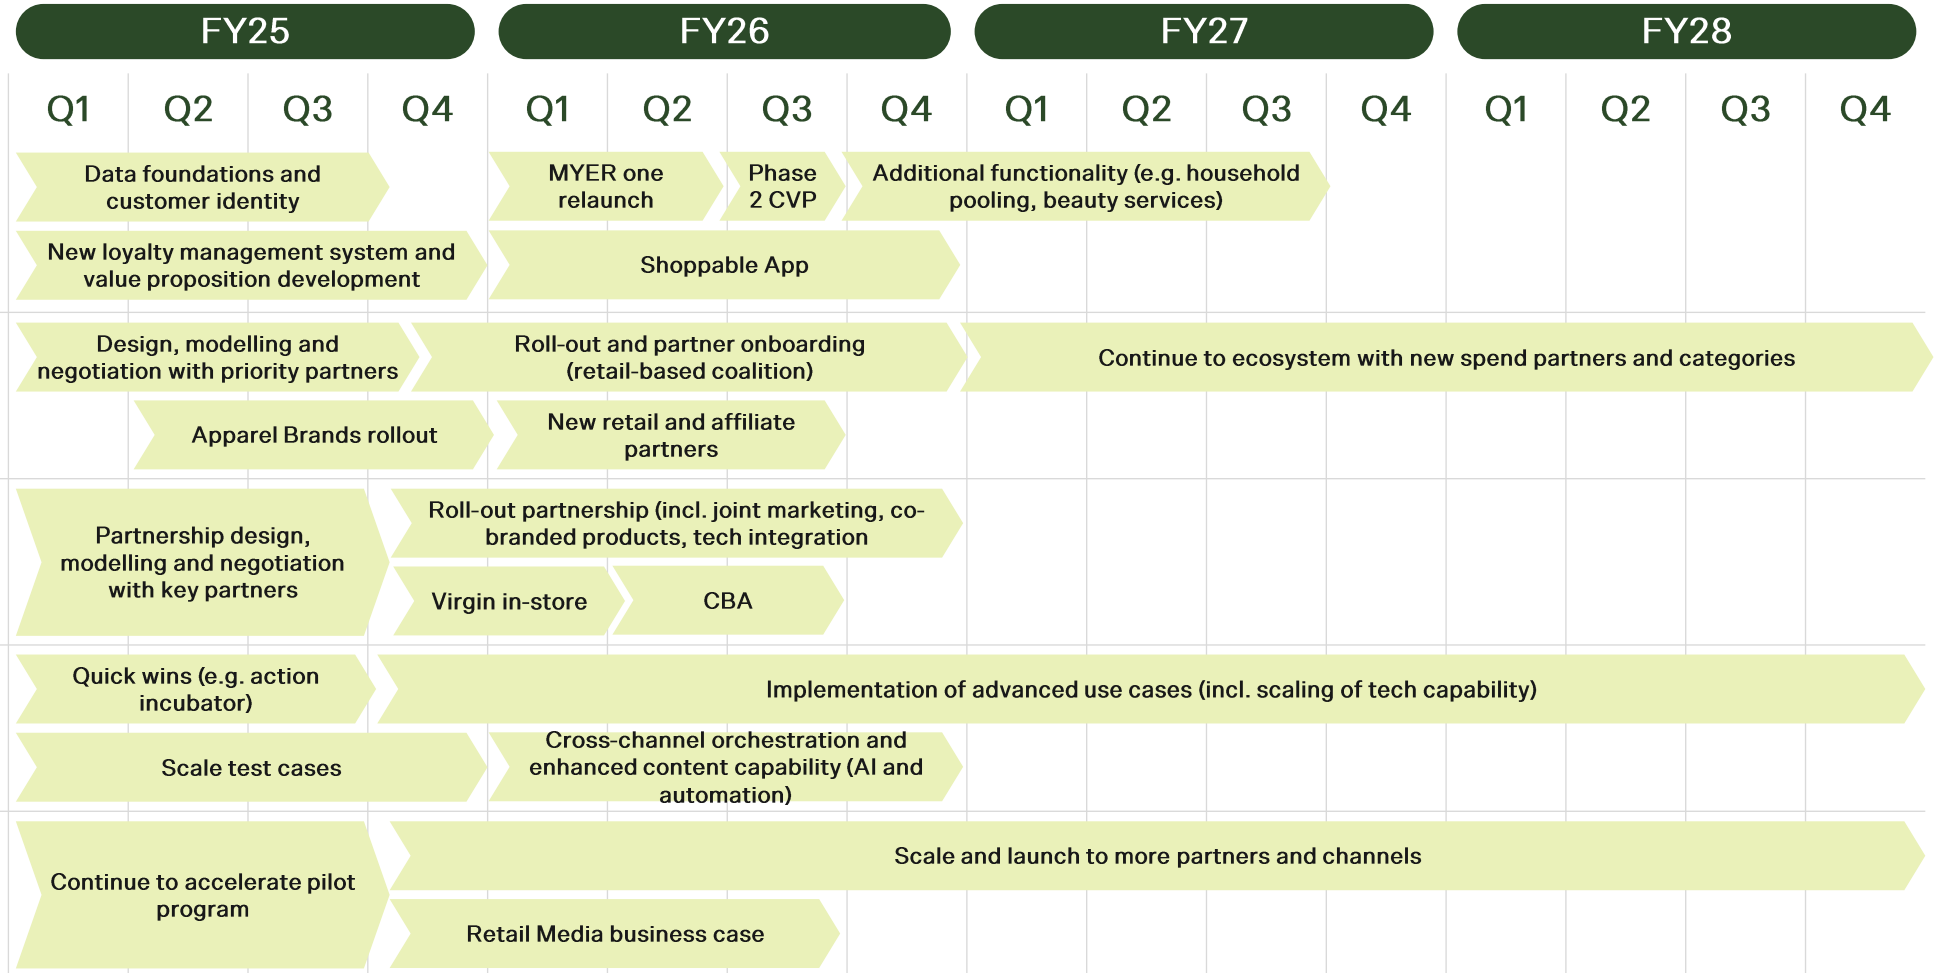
| FY25 | | | | FY26 | | | | FY27 | | | | FY28 | | | |
|---|---|---|---|---|---|---|---|---|---|---|---|---|---|---|---|
| Q1 | Q2 | Q3 | Q4 | Q1 | Q2 | Q3 | Q4 | Q1 | Q2 | Q3 | Q4 | Q1 | Q2 | Q3 | Q4 |

Data foundations and customer identity

MYER one relaunch

Phase 2 CVP

Additional functionality (e.g. household pooling, beauty services)

New loyalty management system and value proposition development

Shoppable App

Design, modelling and negotiation with priority partners

Roll-out and partner onboarding (retail-based coalition)

Continue to ecosystem with new spend partners and categories

Apparel Brands rollout

New retail and affiliate partners

Partnership design, modelling and negotiation with key partners

Roll-out partnership (incl. joint marketing, co-branded products, tech integration

Virgin in-store

CBA

Quick wins (e.g. action incubator)

Implementation of advanced use cases (incl. scaling of tech capability)

Scale test cases

Cross-channel orchestration and enhanced content capability (AI and automation)

Continue to accelerate pilot program

Scale and launch to more partners and channels

Retail Media business case